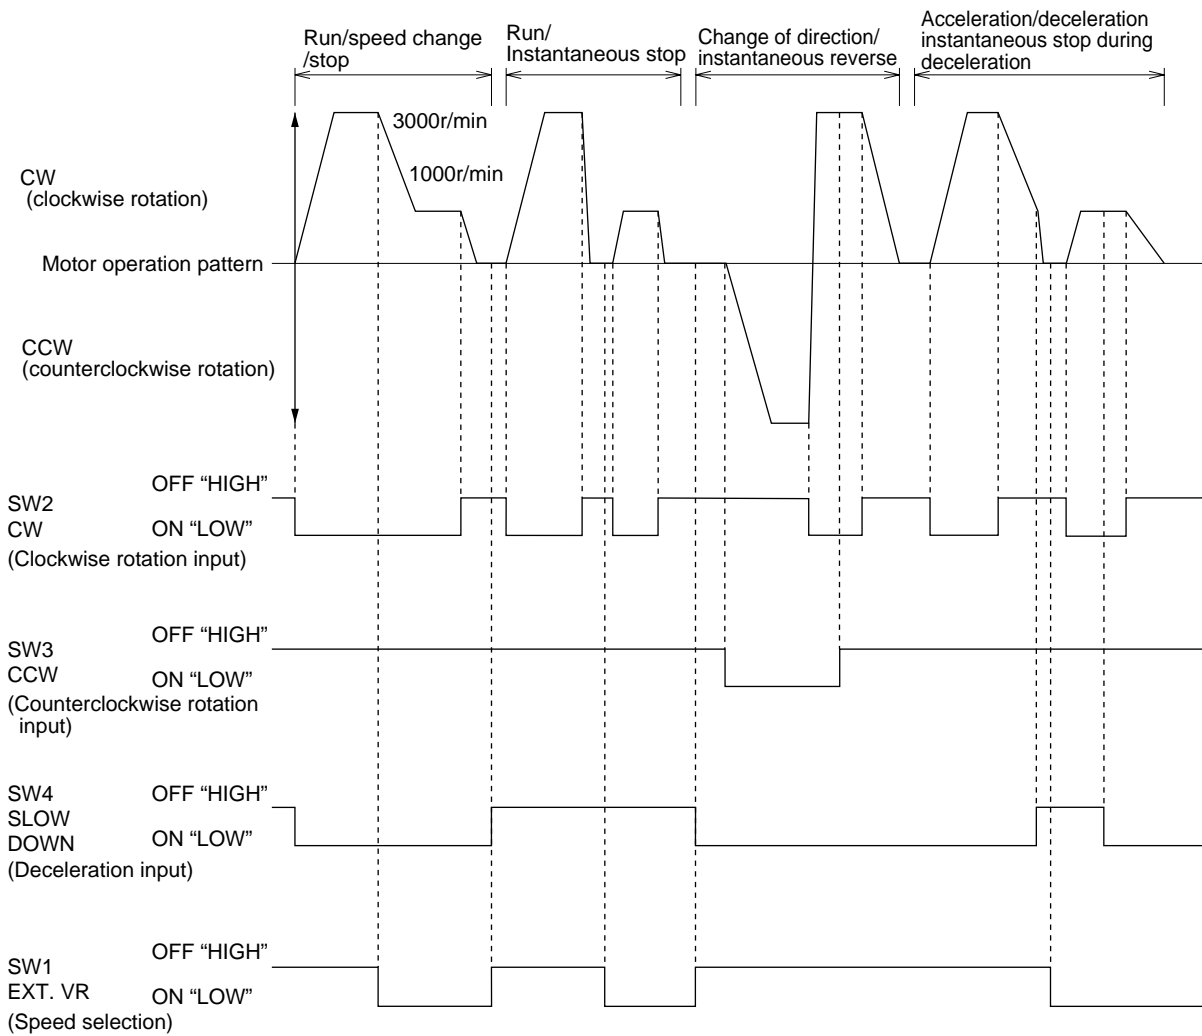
Run/speed change /stop

Run/ Instantaneous stop

Change of direction/ instantaneous reverse

Acceleration/deceleration instantaneous stop during deceleration

3000r/min

1000r/min

CW (clockwise rotation)

Motor operation pattern

CCW (counterclockwise rotation)

SW2 CW (Clockwise rotation input)

OFF "HIGH"

ON "LOW"

SW3 CCW (Counterclockwise rotation input)

OFF "HIGH"

ON "LOW"

SW4 SLOW DOWN (Deceleration input)

OFF "HIGH"

ON "LOW"

SW1 EXT. VR (Speed selection)

OFF "HIGH"

ON "LOW"